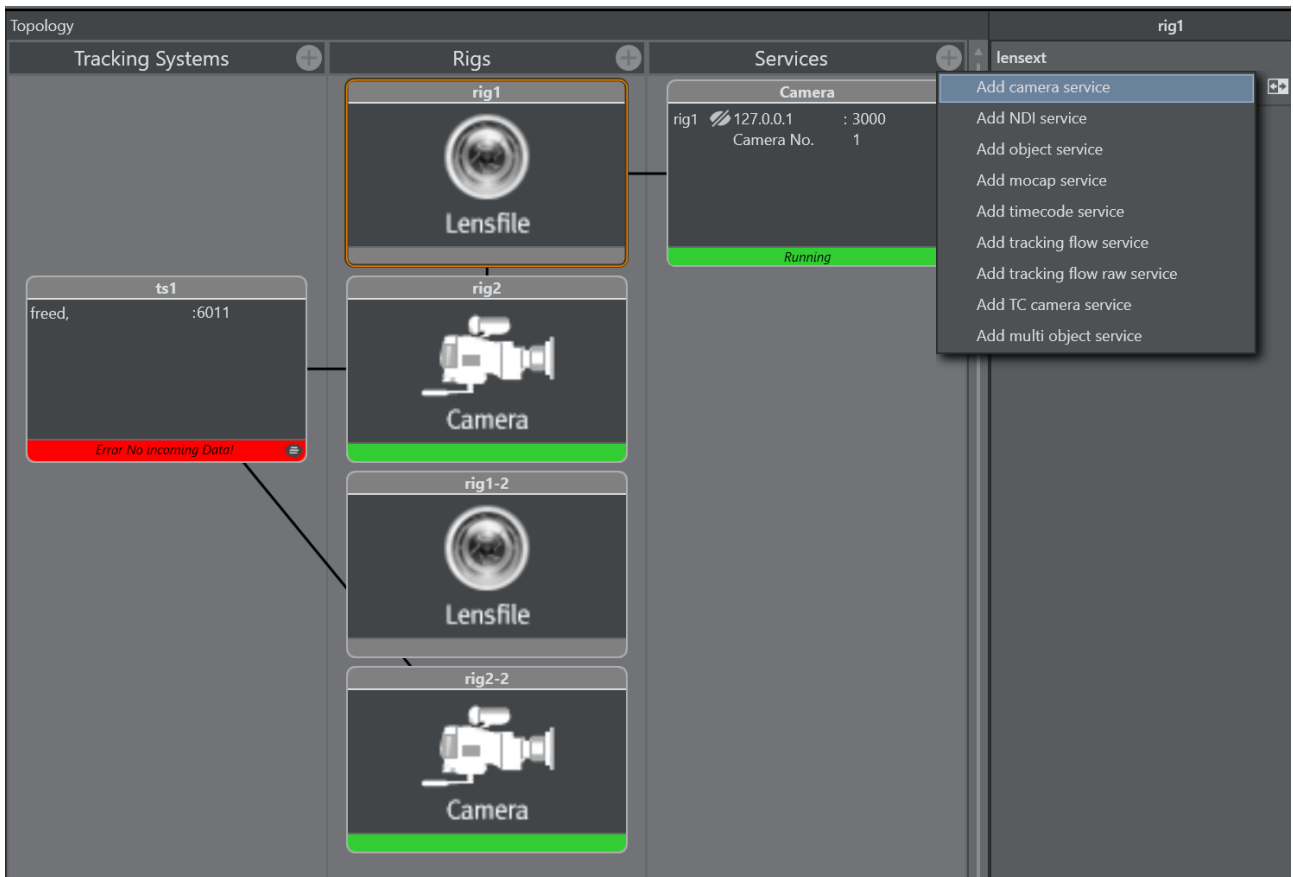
Topology

Tracking Systems

ts1
freed, :6011
Error No incoming Data!

Rigs

rig1
Lensfile

rig2
Camera

rig1-2
Lensfile

rig2-2
Camera

Services

Camera
rig1 127.0.0.1 : 3000
Camera No. 1
Running

rig1
lensext

Add camera service
Add NDI service
Add object service
Add mocap service
Add timecode service
Add tracking flow service
Add tracking flow raw service
Add TC camera service
Add multi object service